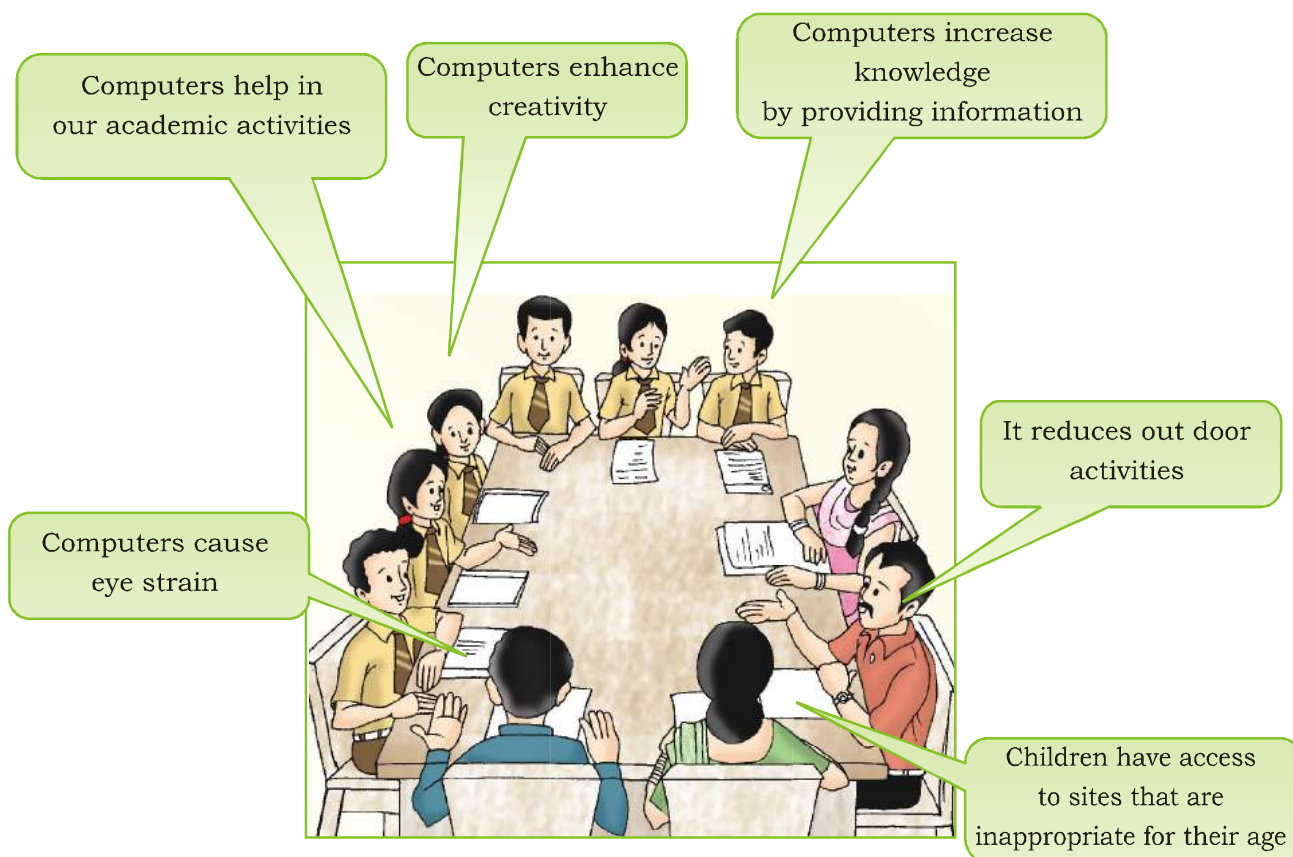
Computers help in our academic activities

Computers enhance creativity

Computers increase knowledge by providing information

It reduces out door activities

Computers cause eye strain

Children have access to sites that are inappropriate for their age